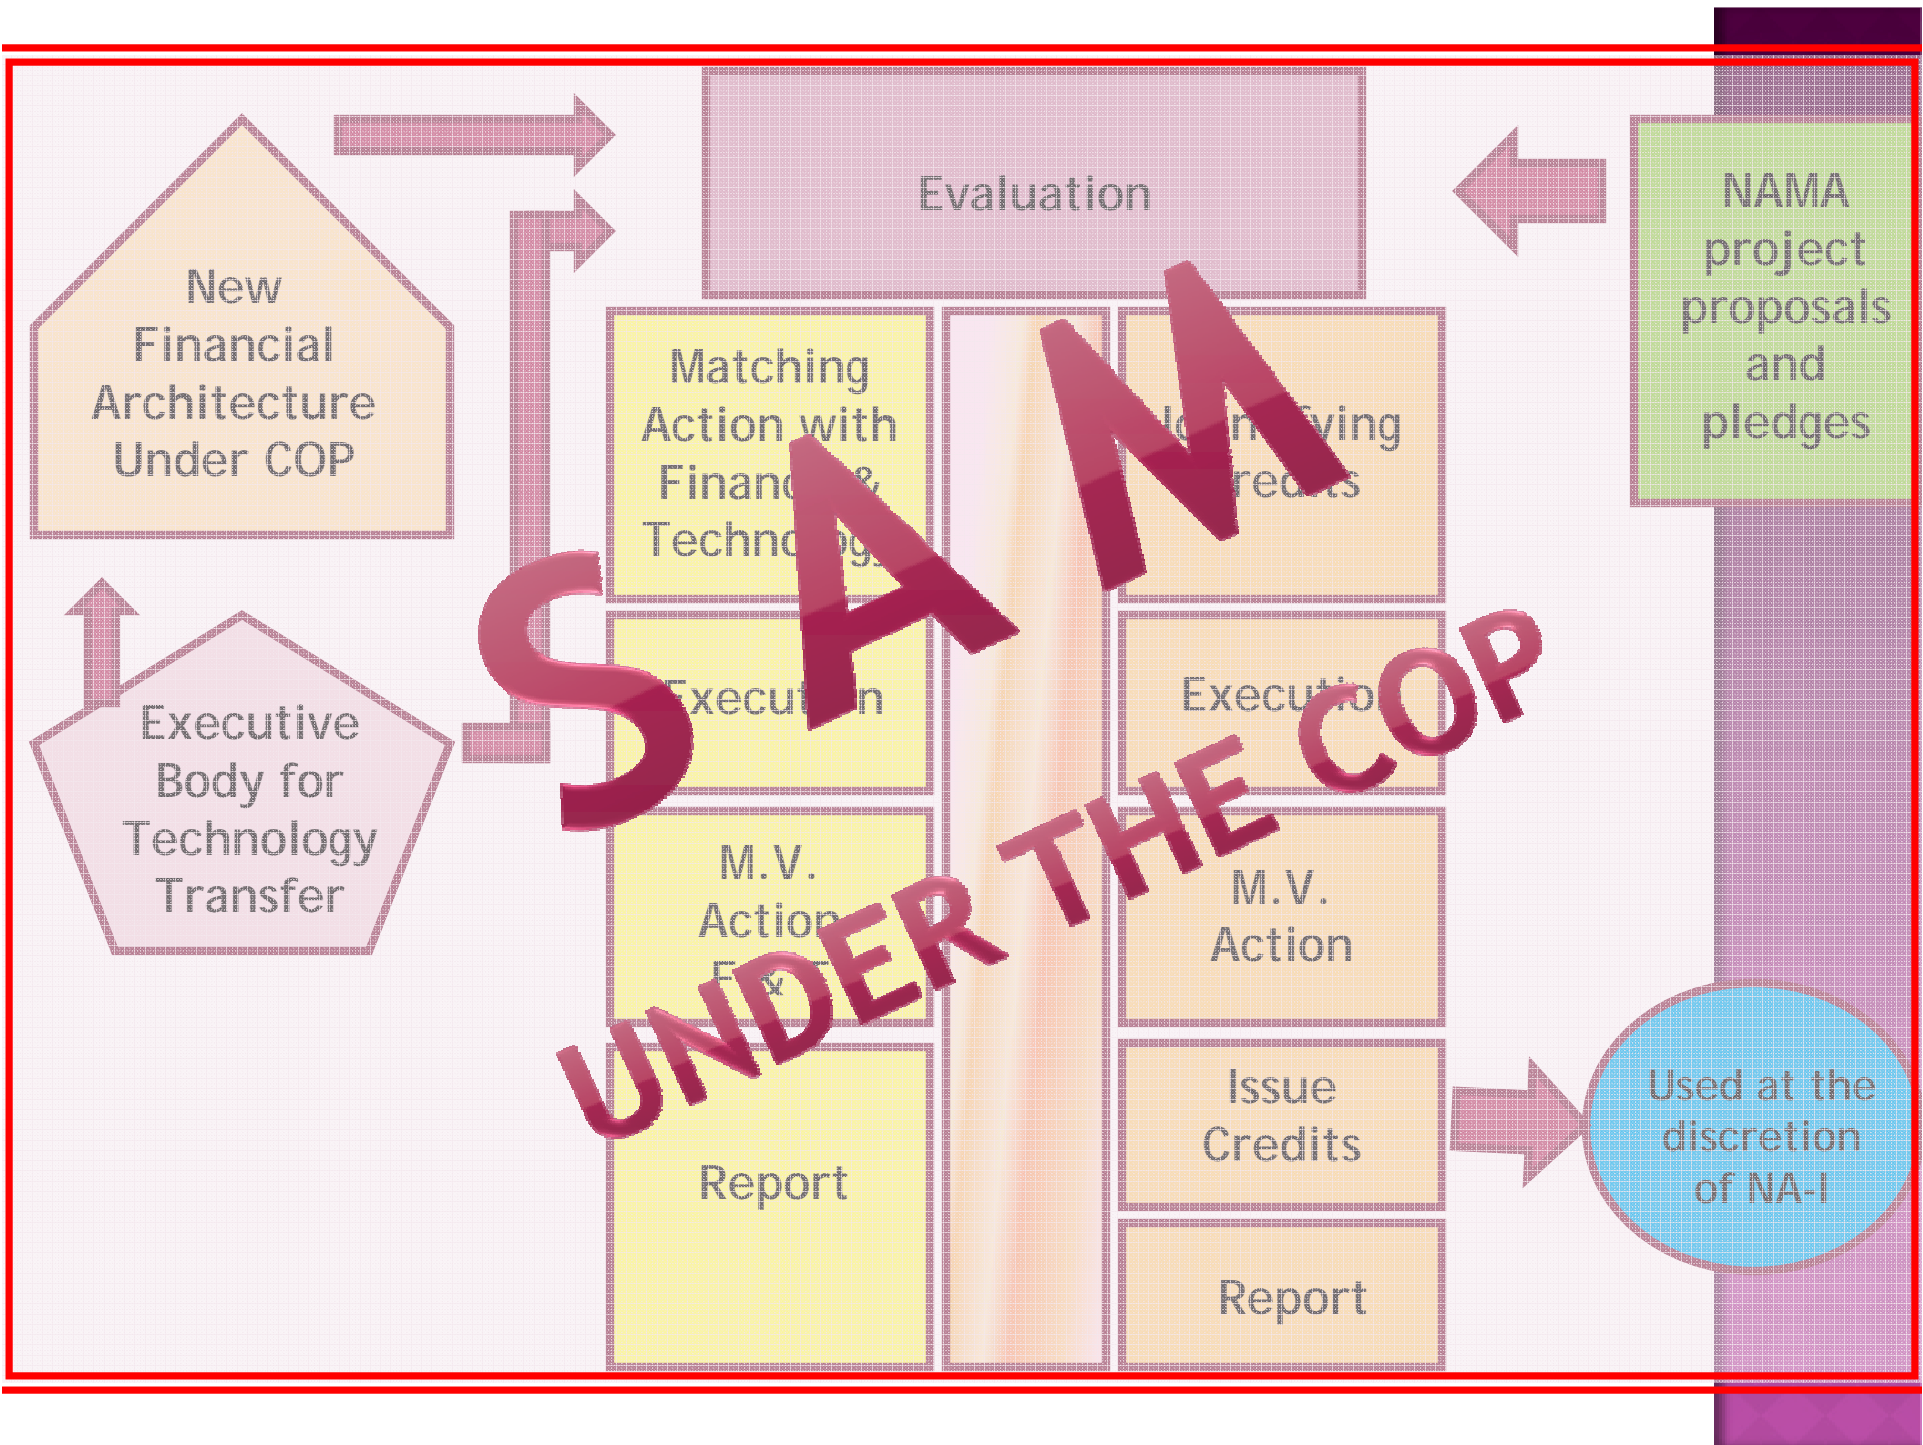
Evaluation

New Financial Architecture Under COP

Executive Body for Technology Transfer

Matching Action with Financ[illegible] & Techno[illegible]

Execut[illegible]n

M.V. Action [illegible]

Report

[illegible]ying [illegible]redits

Executio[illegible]

M.V. Action

Issue Credits

Report

NAMA project proposals and pledges

Used at the discretion of NA-I

SAM

UNDER THE COP